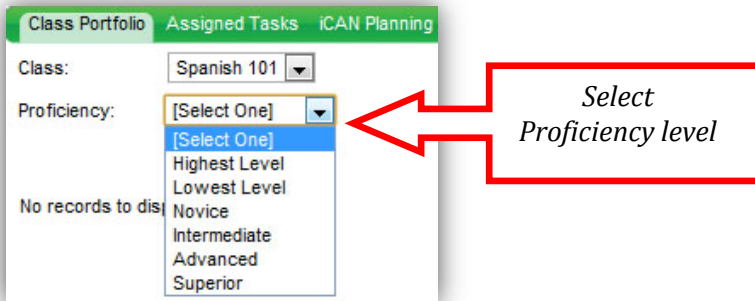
Class Portfolio Assigned Tasks iCAN Planning

Class: Spanish 101

Proficiency: [Select One]

[Select One]
Highest Level
Lowest Level
Novice
Intermediate
Advanced
Superior

No records to disp

Select Proficiency level